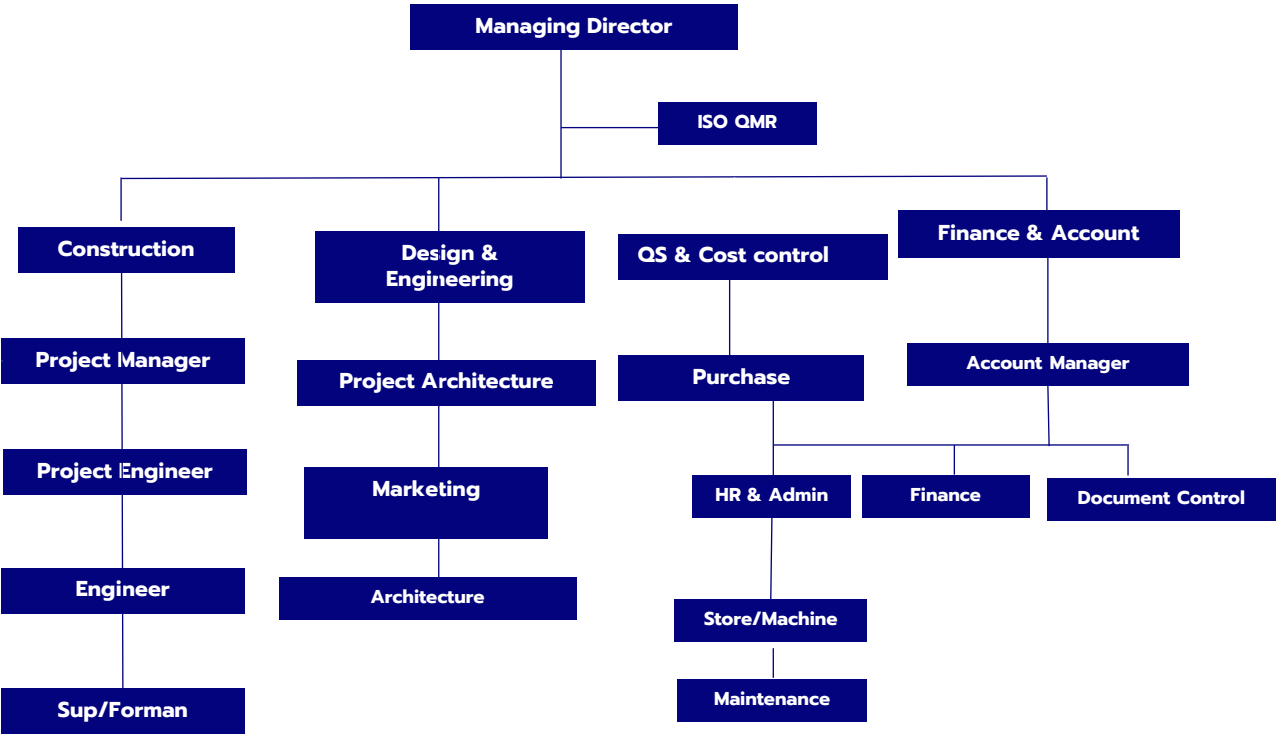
Managing Director

ISO QMR

Construction

Design & Engineering

QS & Cost control

Finance & Account

Project Manager

Project Architecture

Purchase

Account Manager

Project Engineer

Marketing

HR & Admin

Finance

Document Control

Engineer

Architecture

Store/Machine

Maintenance

Sup/Forman